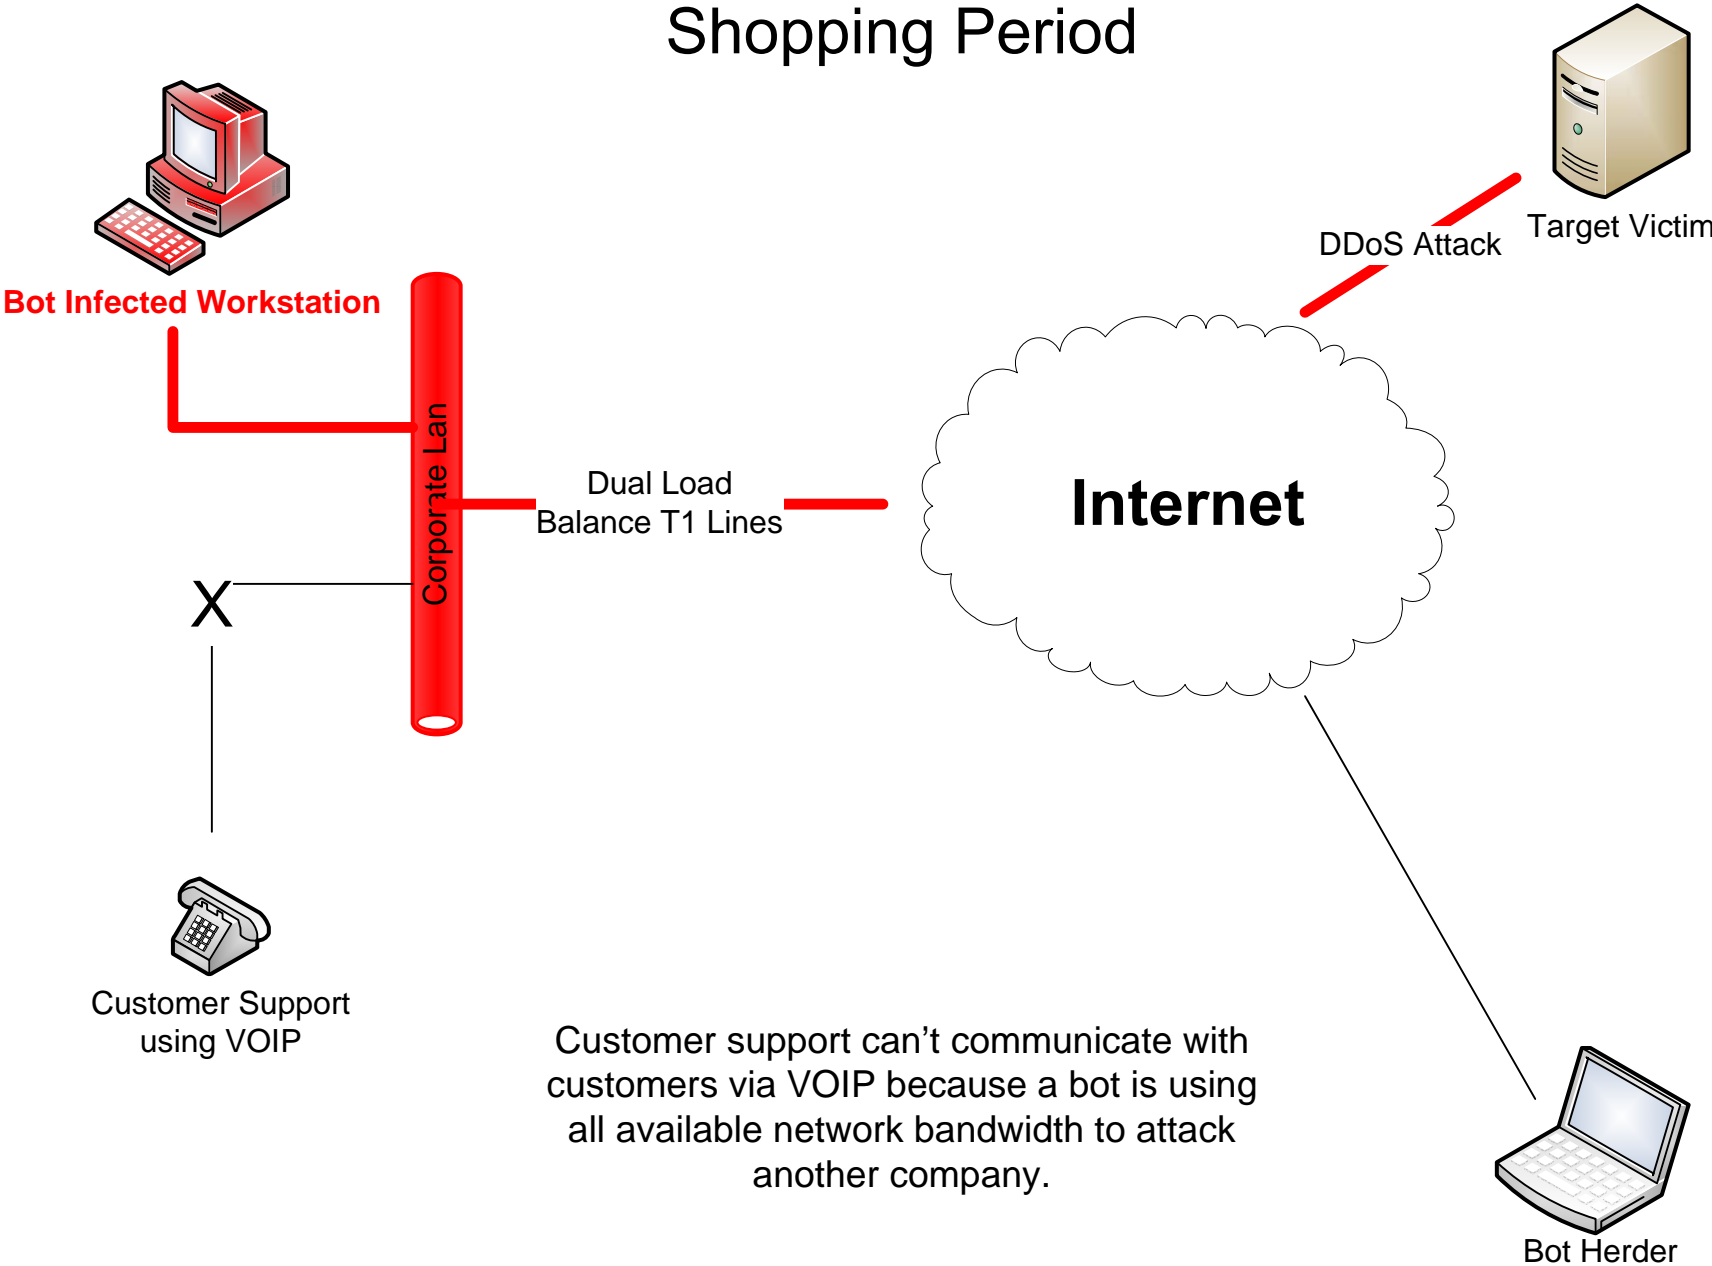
Shopping Period

Bot Infected Workstation

Target Victim

DDoS Attack

Corporate Lan

Dual Load
Balance T1 Lines

Internet

X

Customer Support
using VOIP

Customer support can’t communicate with customers via VOIP because a bot is using all available network bandwidth to attack another company.

Bot Herder